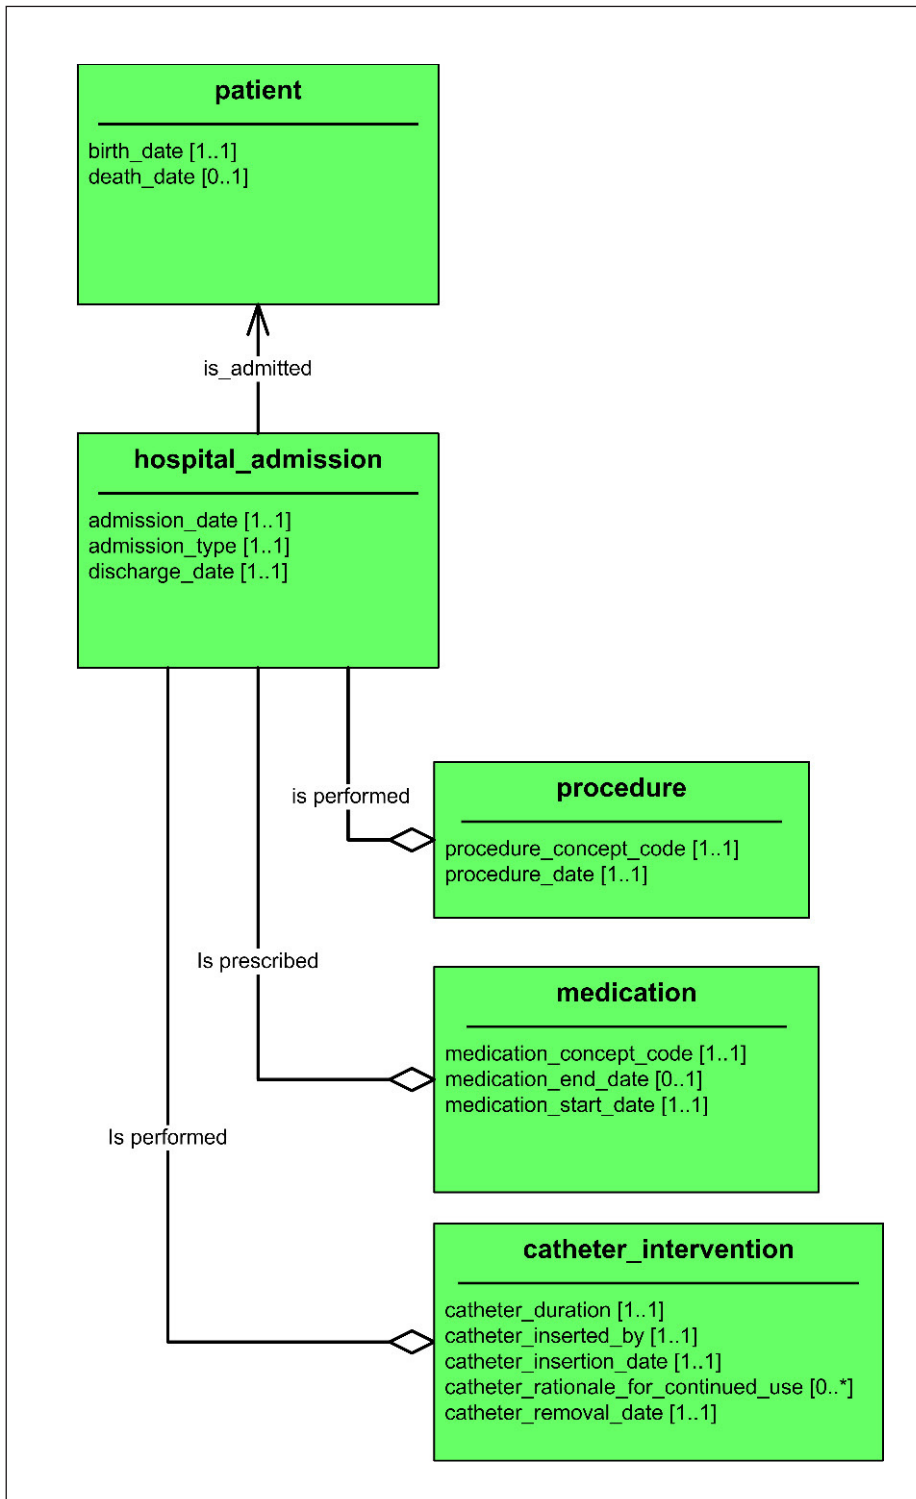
patient

birth_date [1..1]
death_date [0..1]

is_admitted

hospital_admission

admission_date [1..1]
admission_type [1..1]
discharge_date [1..1]

is performed

procedure

procedure_concept_code [1..1]
procedure_date [1..1]

Is prescribed

medication

medication_concept_code [1..1]
medication_end_date [0..1]
medication_start_date [1..1]

Is performed

catheter_intervention

catheter_duration [1..1]
catheter_inserted_by [1..1]
catheter_insertion_date [1..1]
catheter_rationale_for_continued_use [0..*]
catheter_removal_date [1..1]